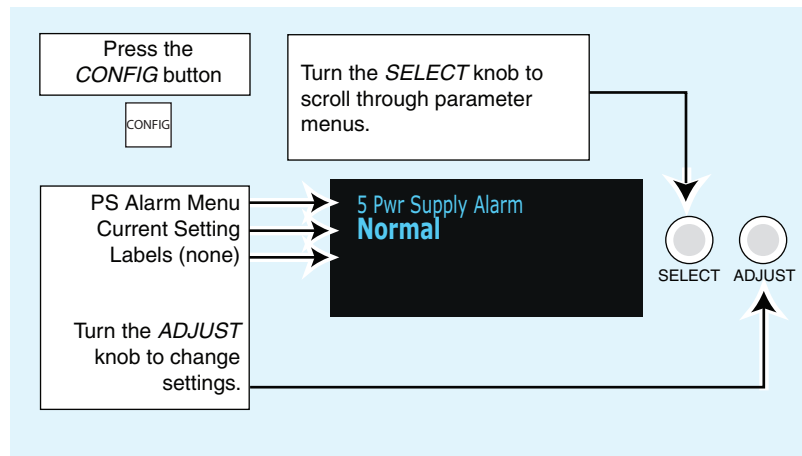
Press the *CONFIG* button

CONFIG

Turn the *SELECT* knob to scroll through parameter menus.

PS Alarm Menu
Current Setting
Labels (none)

Turn the *ADJUST* knob to change settings.

5 Pwr Supply Alarm
**Normal**

SELECT ADJUST